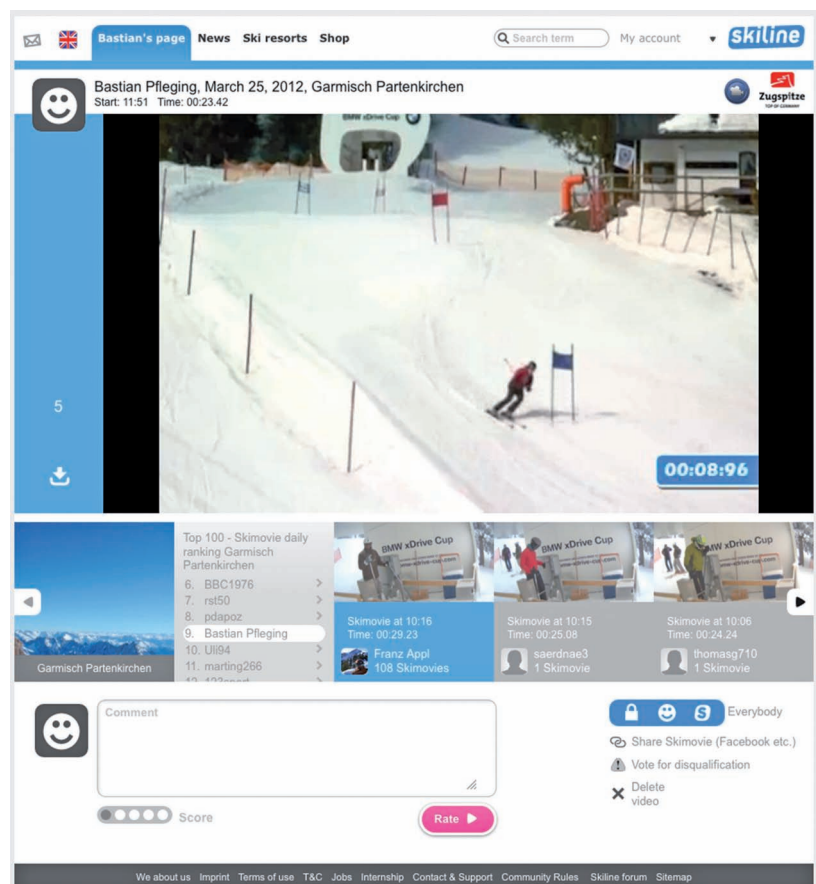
Bastian's page News Ski resorts Shop
Search term
My account
skiline

Bastian Pfleging, March 25, 2012, Garmisch Partenkirchen
Start: 11:51 Time: 00:23.42

Zugspitze
TOP OF GERMANY

BMW xDrive Cup

5

00:08:96

Garmisch Partenkirchen

Top 100 - Skimovie daily ranking Garmisch Partenkirchen
6. BBC1976
7. rst50
8. pdapoz
9. Bastian Pfleging
10. Uli94
11. marting266
12. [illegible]

BMW xDrive Cup
Skimovie at 10:16
Time: 00:29.23
Franz Appl
108 Skimovies

BMW xDrive Cup
Skimovie at 10:15
Time: 00:25.08
saerdnae3
1 Skimovie

BMW xDrive Cup
Skimovie at 10:06
Time: 00:24.24
thomasg710
1 Skimovie

Comment

Score

Rate

Everybody
Share Skimovie (Facebook etc.)
Vote for disqualification
Delete video

We about us Imprint Terms of use T&C Jobs Internship Contact & Support Community Rules Skiline forum Sitemap